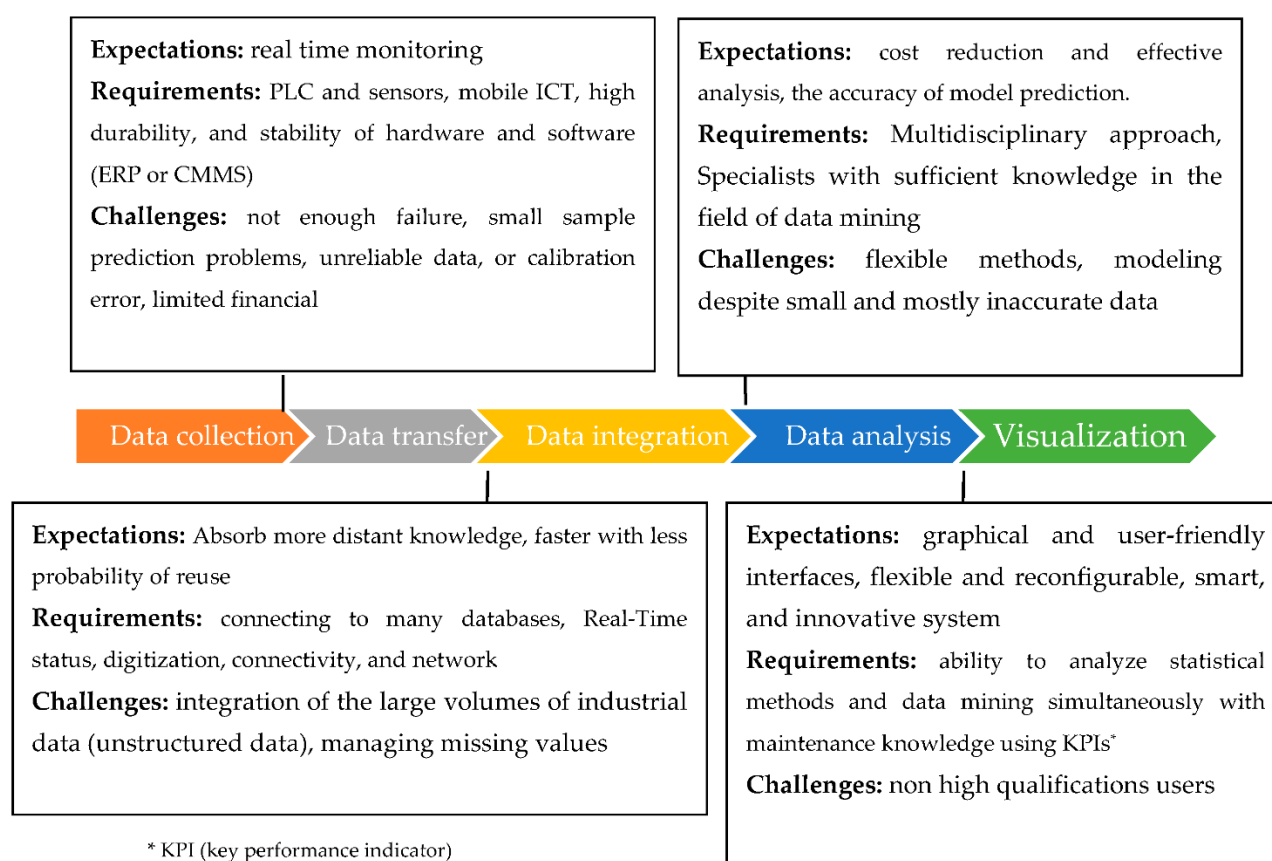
**Expectations:** real time monitoring

**Requirements:** PLC and sensors, mobile ICT, high durability, and stability of hardware and software (ERP or CMMS)

**Challenges:** not enough failure, small sample prediction problems, unreliable data, or calibration error, limited financial

**Expectations:** cost reduction and effective analysis, the accuracy of model prediction.

**Requirements:** Multidisciplinary approach, Specialists with sufficient knowledge in the field of data mining

**Challenges:** flexible methods, modeling despite small and mostly inaccurate data

Data collection
Data transfer
Data integration
Data analysis
Visualization

**Expectations:** Absorb more distant knowledge, faster with less probability of reuse

**Requirements:** connecting to many databases, Real-Time status, digitization, connectivity, and network

**Challenges:** integration of the large volumes of industrial data (unstructured data), managing missing values

**Expectations:** graphical and user-friendly interfaces, flexible and reconfigurable, smart, and innovative system

**Requirements:** ability to analyze statistical methods and data mining simultaneously with maintenance knowledge using KPIs*

**Challenges:** non high qualifications users

* KPI (key performance indicator)